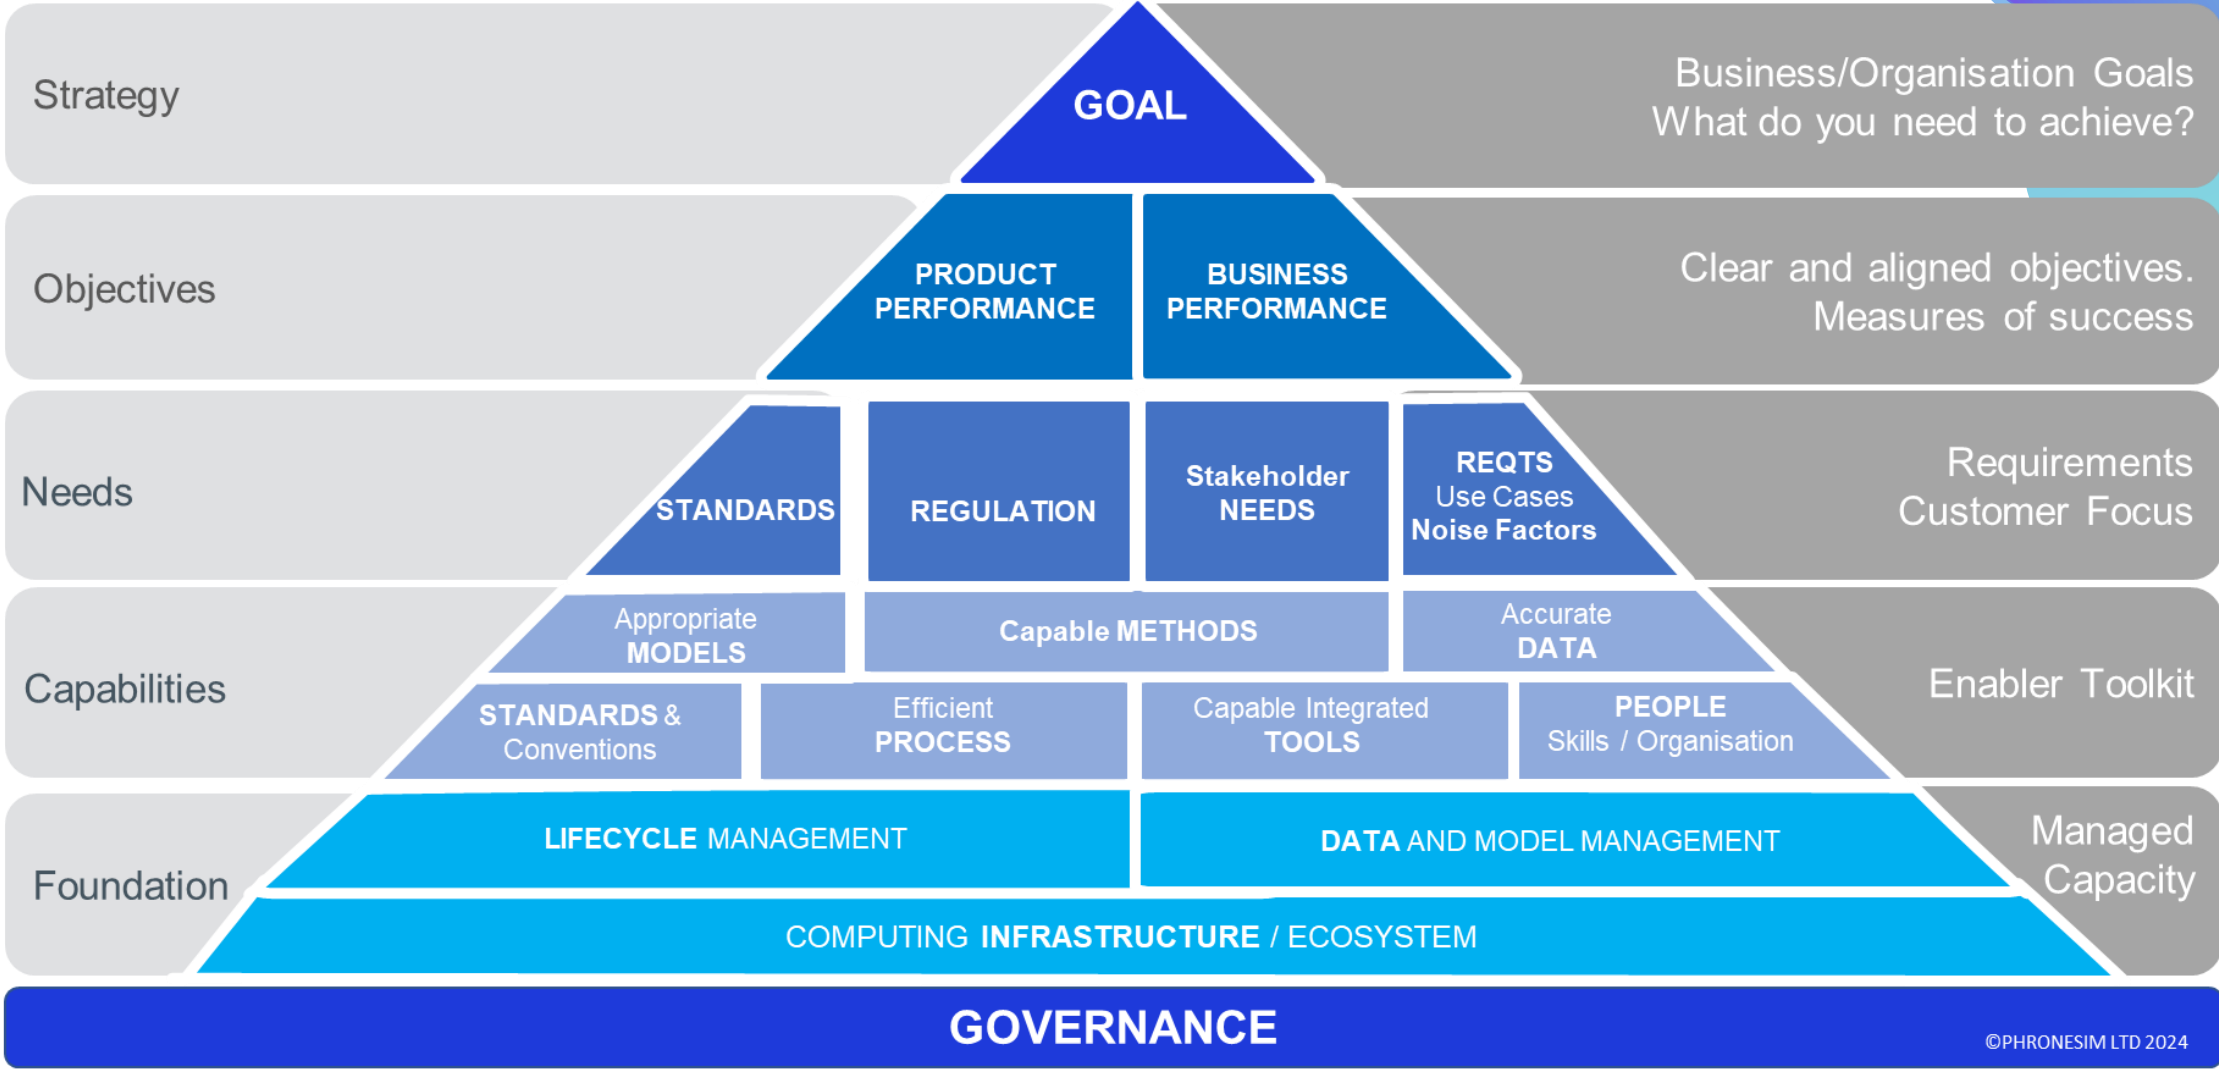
Strategy

GOAL

Business/Organisation Goals
What do you need to achieve?

Objectives

PRODUCT PERFORMANCE

BUSINESS PERFORMANCE

Clear and aligned objectives.
Measures of success

Needs

STANDARDS

REGULATION

Stakeholder NEEDS

REQTS
Use Cases
Noise Factors

Requirements
Customer Focus

Capabilities

Appropriate MODELS

Capable METHODS

Accurate DATA

STANDARDS & Conventions

Efficient PROCESS

Capable Integrated TOOLS

PEOPLE
Skills / Organisation

Enabler Toolkit

Foundation

LIFECYCLE MANAGEMENT

DATA AND MODEL MANAGEMENT

Managed Capacity

COMPUTING INFRASTRUCTURE / ECOSYSTEM

GOVERNANCE

©PHRONESIM LTD 2024